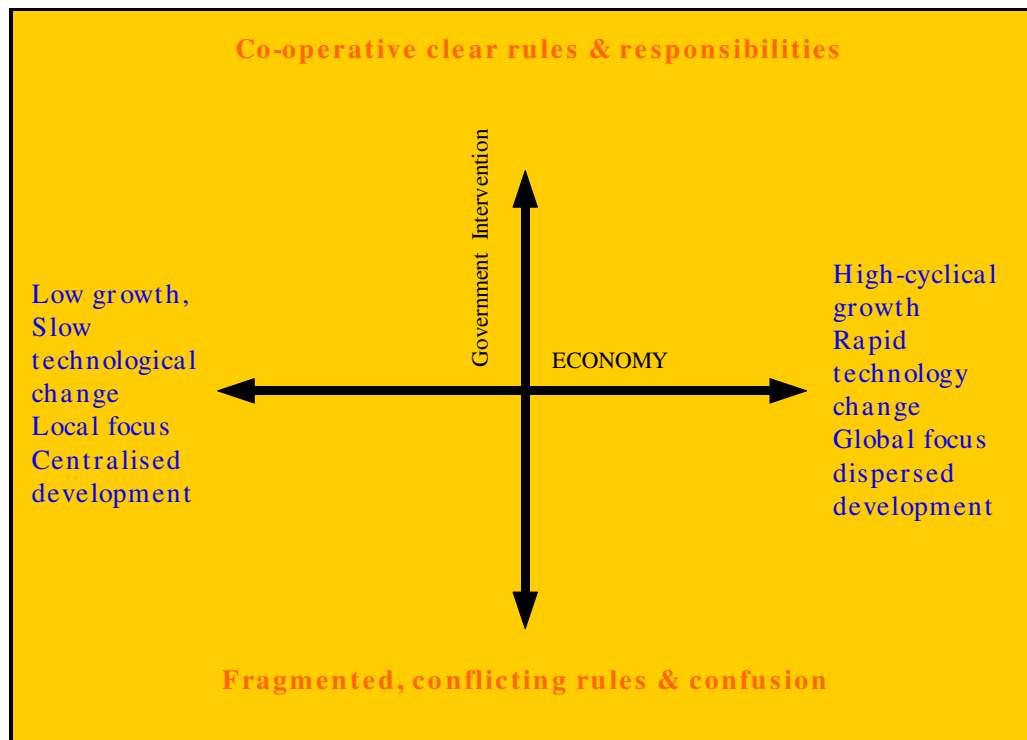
Co-operative clear rules & responsibilities

Government Intervention

Low growth,
Slow technological change
Local focus
Centralised development

ECONOMY

High-cyclical growth
Rapid technology change
Global focus
dispersed development

Fragmented, conflicting rules & confusion